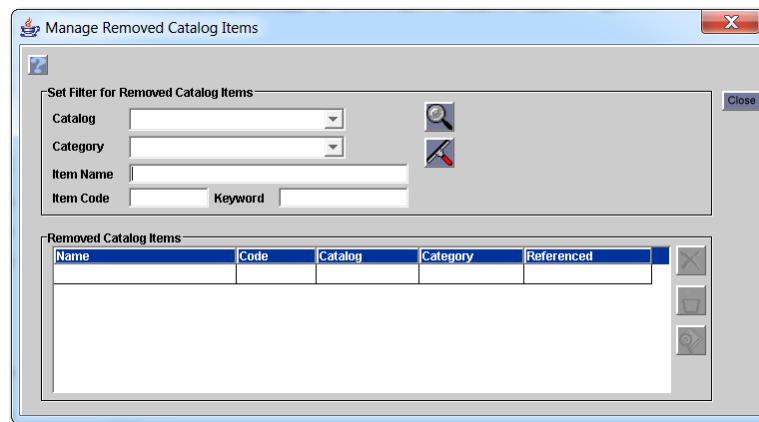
Manage Removed Catalog Items

?

Set Filter for Removed Catalog Items

Catalog

Category

Item Name

Item Code

Keyword

Close

Removed Catalog Items

| Name | Code | Catalog | Category | Referenced |
|---|---|---|---|---|
| | | | | |